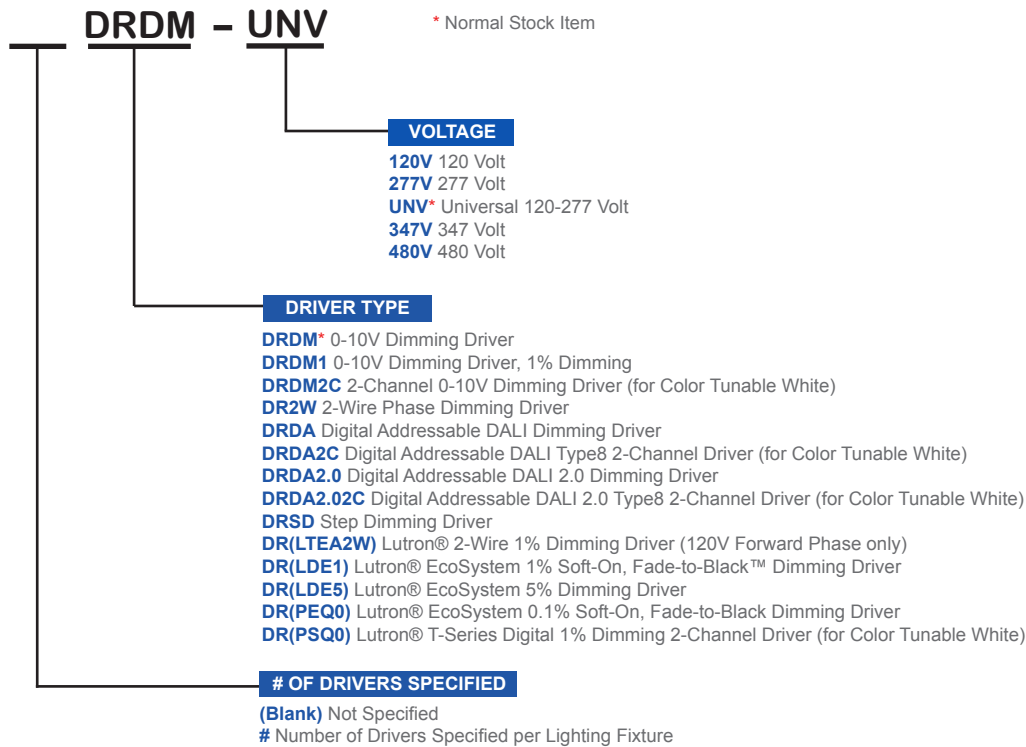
___ DRDM – UNV

* Normal Stock Item

VOLTAGE

120V 120 Volt
277V 277 Volt
UNV* Universal 120-277 Volt
347V 347 Volt
480V 480 Volt

DRIVER TYPE

DRDM* 0-10V Dimming Driver
DRDM1 0-10V Dimming Driver, 1% Dimming
DRDM2C 2-Channel 0-10V Dimming Driver (for Color Tunable White)
DR2W 2-Wire Phase Dimming Driver
DRDA Digital Addressable DALI Dimming Driver
DRDA2C Digital Addressable DALI Type8 2-Channel Driver (for Color Tunable White)
DRDA2.0 Digital Addressable DALI 2.0 Dimming Driver
DRDA2.02C Digital Addressable DALI 2.0 Type8 2-Channel Driver (for Color Tunable White)
DRSD Step Dimming Driver
DR(LTEA2W) Lutron® 2-Wire 1% Dimming Driver (120V Forward Phase only)
DR(LDE1) Lutron® EcoSystem 1% Soft-On, Fade-to-Black™ Dimming Driver
DR(LDE5) Lutron® EcoSystem 5% Dimming Driver
DR(PEQ0) Lutron® EcoSystem 0.1% Soft-On, Fade-to-Black Dimming Driver
DR(PSQ0) Lutron® T-Series Digital 1% Dimming 2-Channel Driver (for Color Tunable White)

# OF DRIVERS SPECIFIED

(Blank) Not Specified
# Number of Drivers Specified per Lighting Fixture